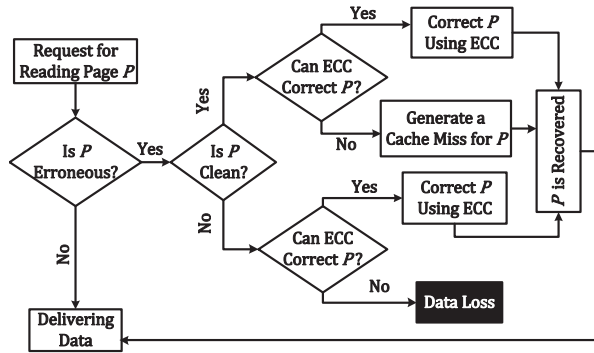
Request for Reading Page $P$

Is $P$ Erroneous?

Yes

No

Is $P$ Clean?

Yes

No

Can ECC Correct $P$?

Yes

No

Correct $P$ Using ECC

Generate a Cache Miss for $P$

Can ECC Correct $P$?

Yes

No

Correct $P$ Using ECC

Data Loss

$P$ is Recovered

Delivering Data